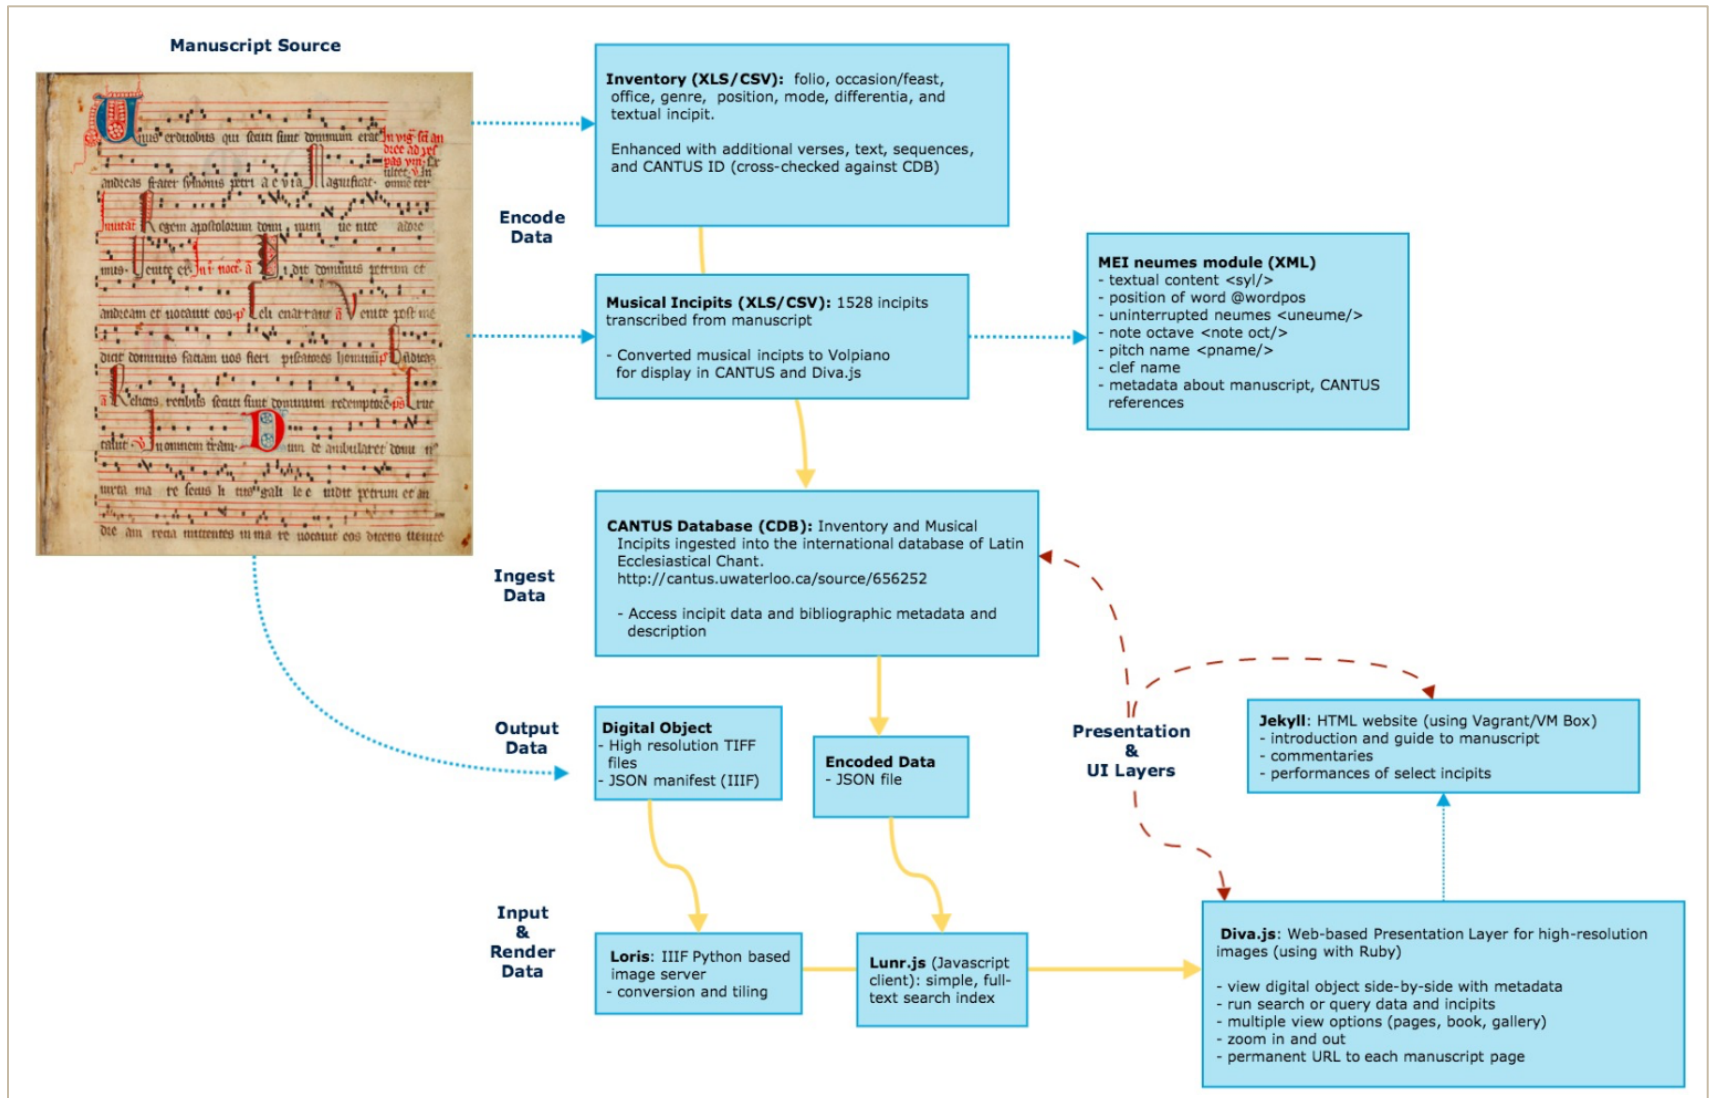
Manuscript Source

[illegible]

Encode Data

Inventory (XLS/CSV): folio, occasion/feast, office, genre, position, mode, differentia, and textual incipit.

Enhanced with additional verses, text, sequences, and CANTUS ID (cross-checked against CDB)

Musical Incipits (XLS/CSV): 1528 incipits transcribed from manuscript

- Converted musical incipits to Volpiano for display in CANTUS and Diva.js

MEI neumes module (XML)
- textual content <syl/>
- position of word @wordpos
- uninterrupted neumes <uneume/>
- note octave <note oct/>
- pitch name <pname/>
- clef name
- metadata about manuscript, CANTUS references

Ingest Data

CANTUS Database (CDB): Inventory and Musical Incipits ingested into the international database of Latin Ecclesiastical Chant. http://cantus.uwaterloo.ca/source/656252

- Access incipit data and bibliographic metadata and description

Output Data

Digital Object
- High resolution TIFF files
- JSON manifest (IIIF)

Encoded Data
- JSON file

Presentation & UI Layers

Jekyll: HTML website (using Vagrant/VM Box)
- introduction and guide to manuscript
- commentaries
- performances of select incipits

Input & Render Data

Loris: IIIF Python based image server
- conversion and tiling

Lunr.js (Javascript client): simple, full-text search index

Diva.js: Web-based Presentation Layer for high-resolution images (using with Ruby)

- view digital object side-by-side with metadata
- run search or query data and incipits
- multiple view options (pages, book, gallery)
- zoom in and out
- permanent URL to each manuscript page